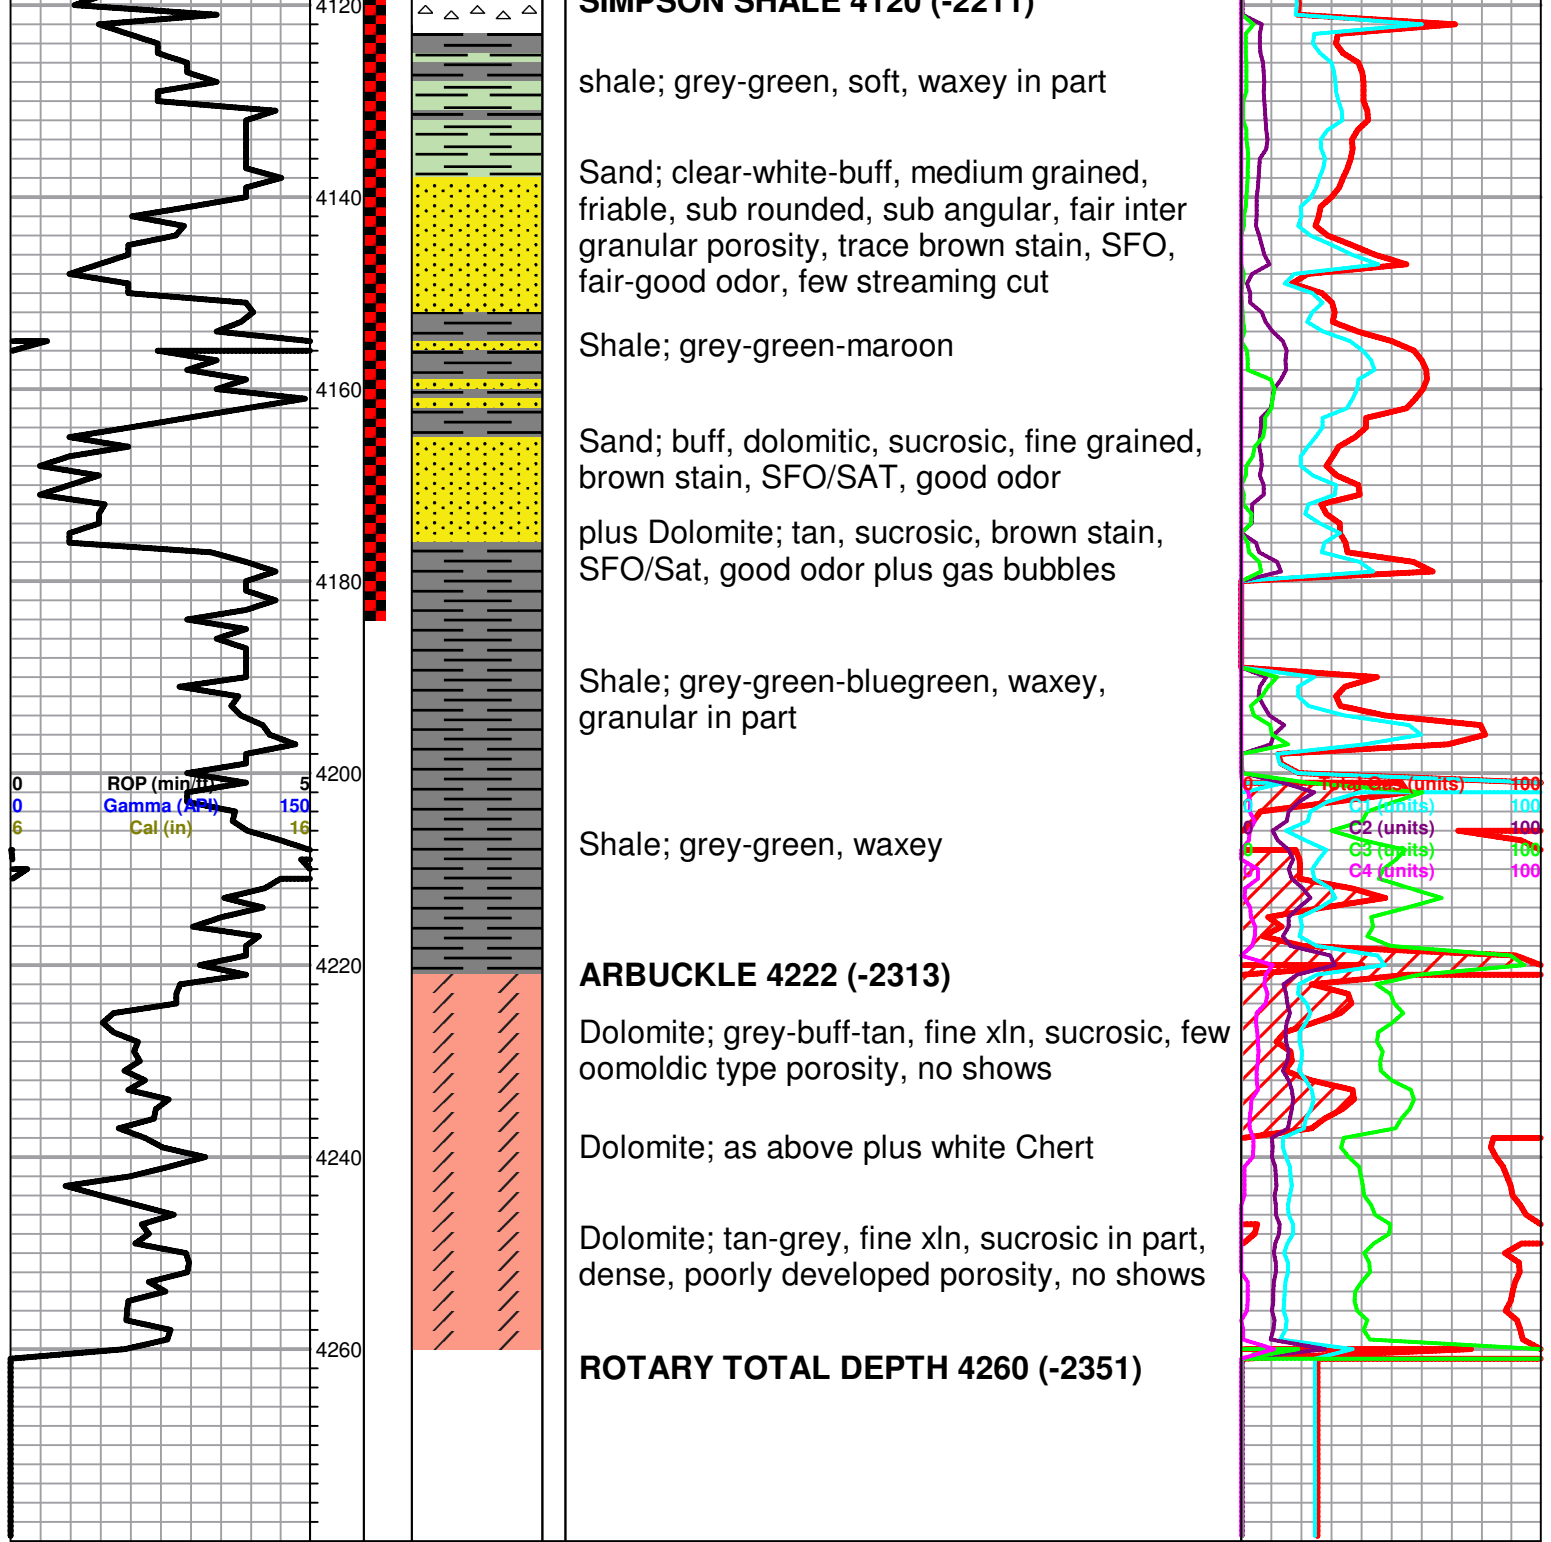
4120

SIMPSON SHALE 4120 (-2211)

shale; grey-green, soft, waxey in part

Sand; clear-white-buff, medium grained, friable, sub rounded, sub angular, fair inter granular porosity, trace brown stain, SFO, fair-good odor, few streaming cut

Shale; grey-green-maroon

Sand; buff, dolomitic, sucrosic, fine grained, brown stain, SFO/SAT, good odor

plus Dolomite; tan, sucrosic, brown stain, SFO/Sat, good odor plus gas bubbles

Shale; grey-green-bluegreen, waxey, granular in part

Shale; grey-green, waxey

ARBUCKLE 4222 (-2313)

Dolomite; grey-buff-tan, fine xln, sucrosic, few oomoldic type porosity, no shows

Dolomite; as above plus white Chert

Dolomite; tan-grey, fine xln, sucrosic in part, dense, poorly developed porosity, no shows

ROTARY TOTAL DEPTH 4260 (-2351)

4140
4160
4180
4200
4220
4240
4260

0 ROP (min/ft) 5
0 Gamma (API) 150
6 Cal (in) 16

0 Total Gas (units) 100
0 C1 (units) 100
0 C2 (units) 100
0 C3 (units) 100
0 C4 (units) 100